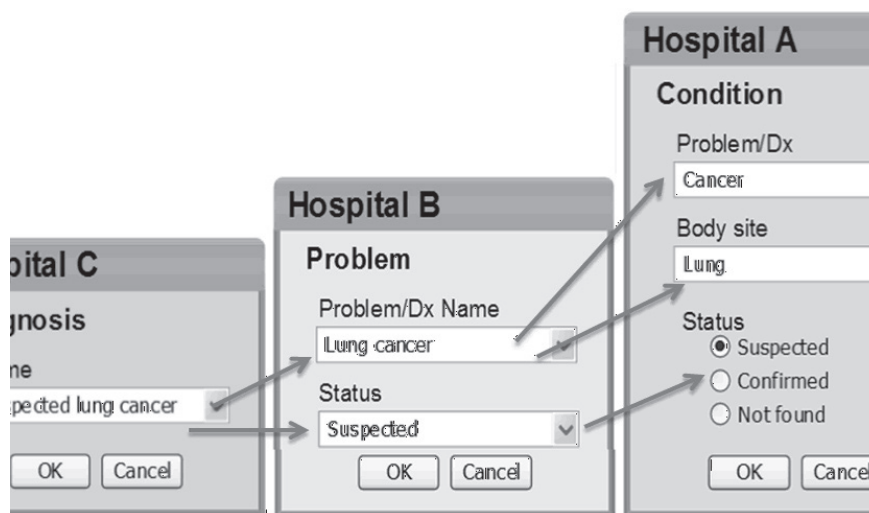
pital C

gnosis

ne

pected lung cancer

OK Cancel

Hospital B

Problem

Problem/Dx Name

Lung cancer

Status

Suspected

OK Cancel

Hospital A

Condition

Problem/Dx

Cancer

Body site

Lung

Status

Suspected

Confirmed

Not found

OK Cance